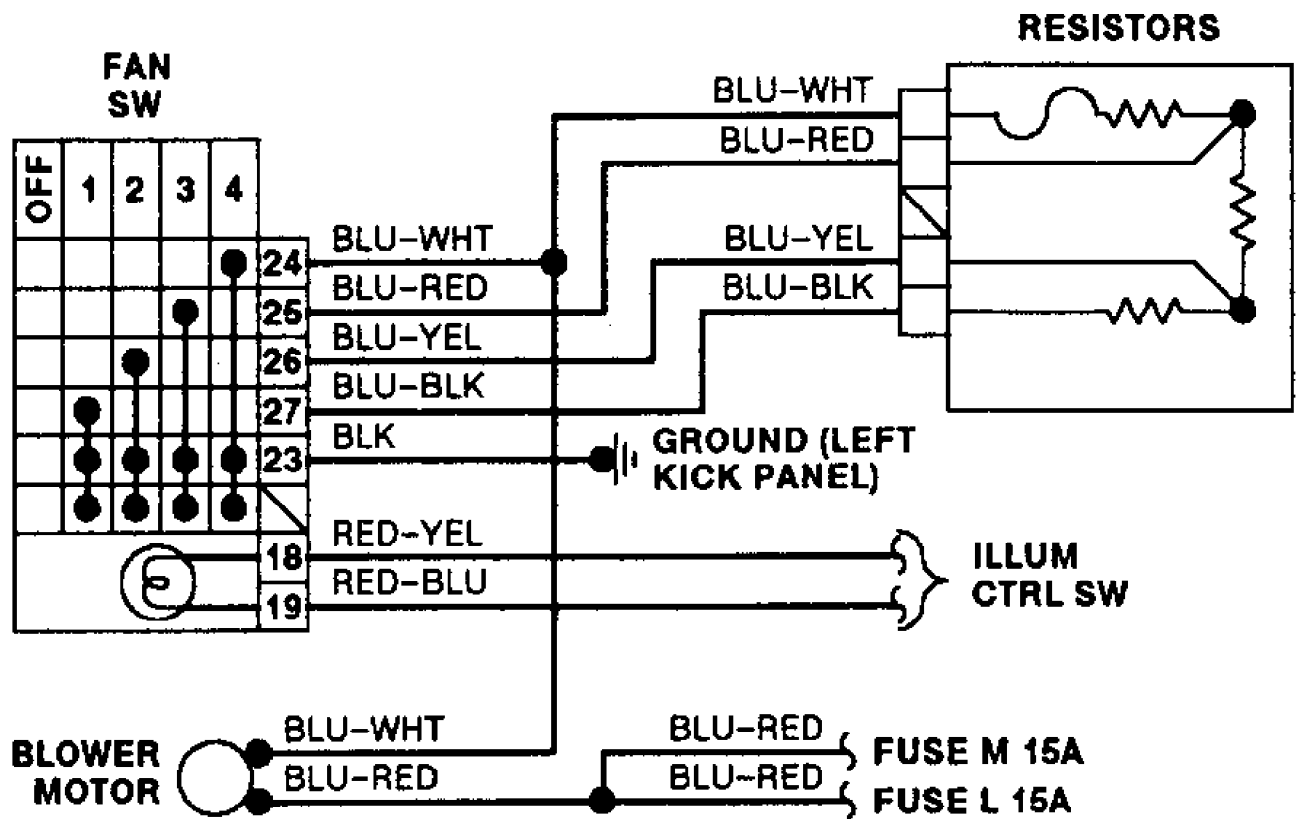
RESISTORS

FAN SW

OFF
1
2
3
4

24
25
26
27
23
18
19

BLU-WHT
BLU-RED
BLU-YEL
BLU-BLK
BLK
RED-YEL
RED-BLU

BLU-WHT
BLU-RED
BLU-YEL
BLU-BLK

GROUND (LEFT KICK PANEL)

ILLUM CTRL SW

BLOWER MOTOR

BLU-WHT
BLU-RED

BLU-RED
BLU-RED

FUSE M 15A
FUSE L 15A